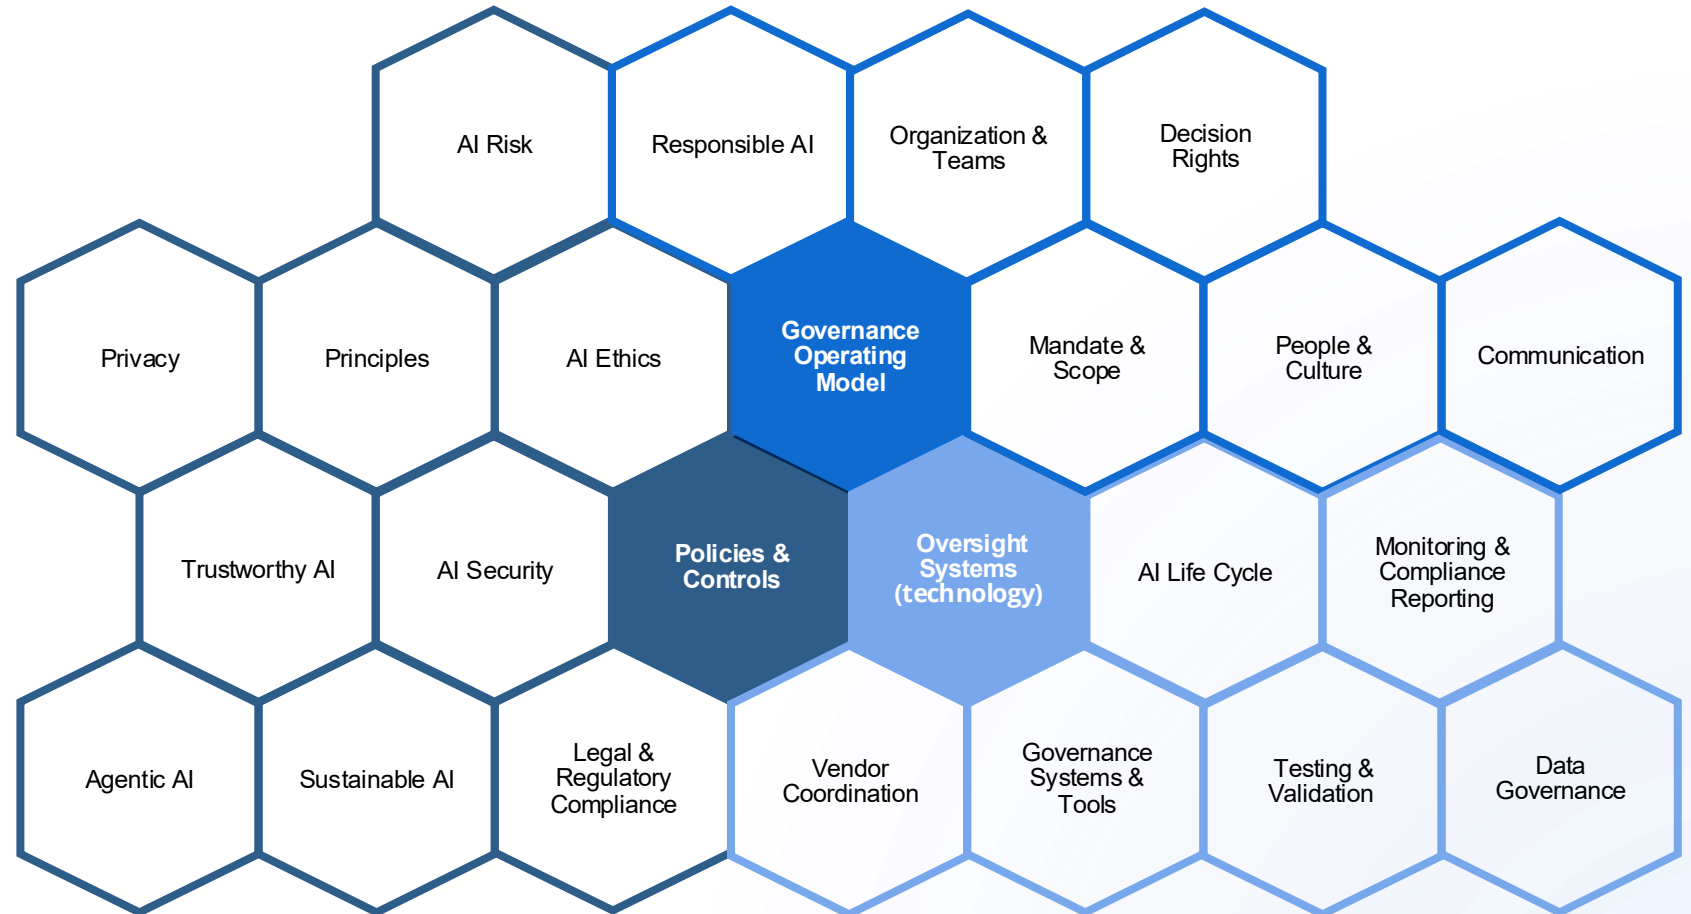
AI Risk

Responsible AI

Organization & Teams

Decision Rights

Privacy

Principles

AI Ethics

Governance Operating Model

Mandate & Scope

People & Culture

Communication

Trustworthy AI

AI Security

Policies & Controls

Oversight Systems (technology)

AI Life Cycle

Monitoring & Compliance Reporting

Agentic AI

Sustainable AI

Legal & Regulatory Compliance

Vendor Coordination

Governance Systems & Tools

Testing & Validation

Data Governance